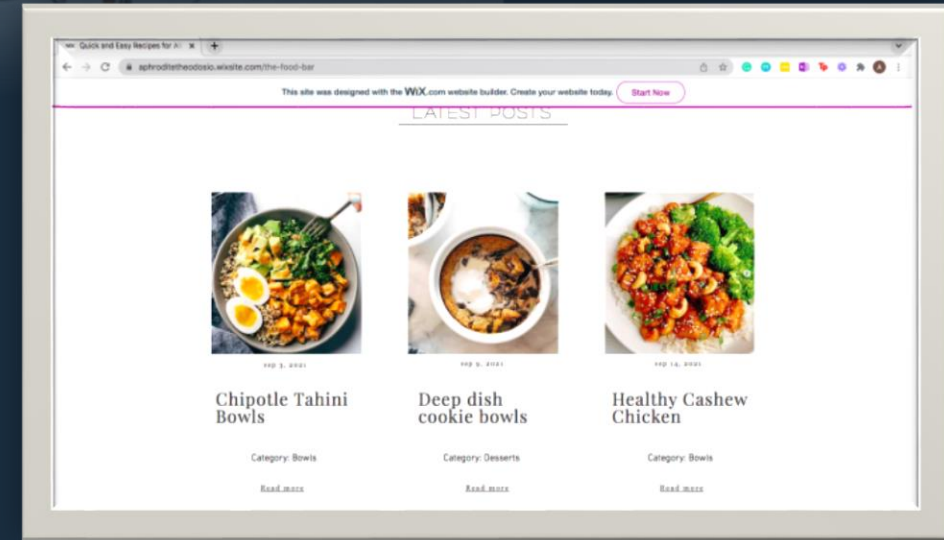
Quick and Easy Recipes for A

aphroditetheodosio.wixsite.com/the-food-bar

This site was designed with the WIX.com website builder. Create your website today. Start Now

LATEST POSTS

sep 3, 2021

Chipotle Tahini Bowls

Category: Bowls

Read more

sep 9, 2021

Deep dish cookie bowls

Category: Desserts

Read more

sep 14, 2021

Healthy Cashew Chicken

Category: Bowls

Read more